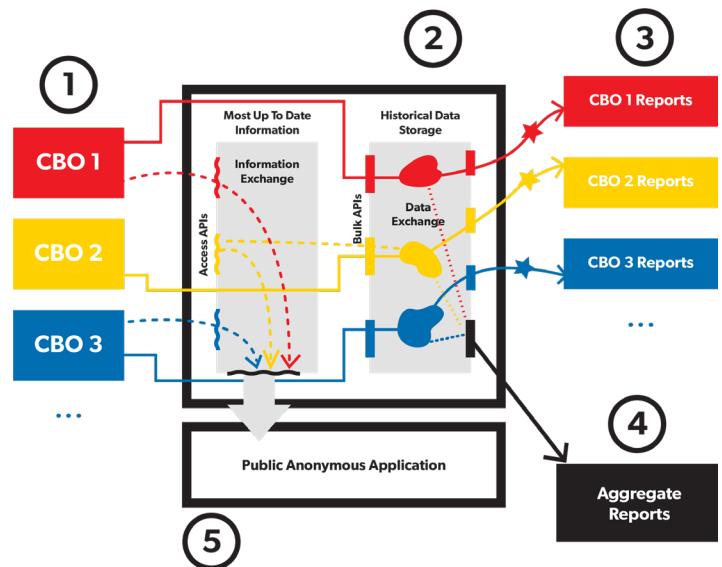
1

CBO 1

CBO 2

CBO 3

...

2

Most Up To Date Information

Information Exchange

Access APIs

Historical Data Storage

Bulk APIs

Data Exchange

3

CBO 1 Reports

CBO 2 Reports

CBO 3 Reports

...

Public Anonymous Application

4

Aggregate Reports

5